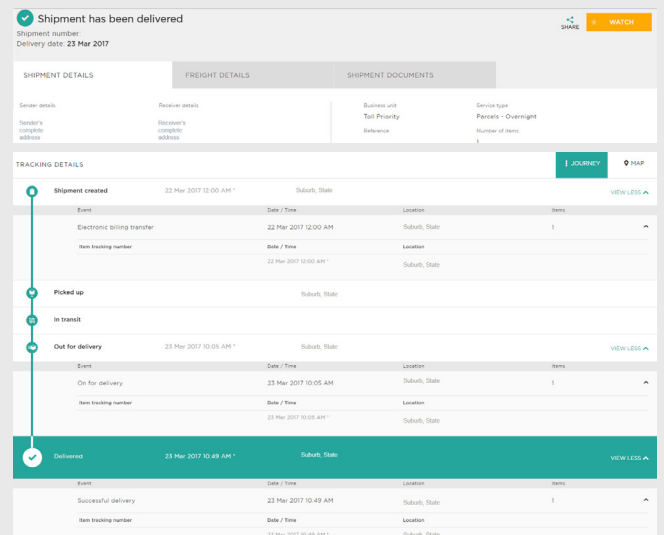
Shipment has been delivered
Shipment number:
Delivery date: 23 Mar 2017

SHARE
WATCH

SHIPMENT DETAILS
FREIGHT DETAILS
SHIPMENT DOCUMENTS

Sender details
Sender's complete address

Receiver details
Receiver's complete address

Business unit
Toll Priority
Reference

Service type
Parcels – Overnight
Number of items
1

TRACKING DETAILS
JOURNEY
MAP

Shipment created
22 Mar 2017 12:00 AM *
Suburb, State
VIEW LESS

| Event | Date / Time | Location | Items |
|---|---|---|---|
| Electronic billing transfer | 22 Mar 2017 12:00 AM | Suburb, State | 1 |
| Item tracking number | Date / Time | Location | |
| | 22 Mar 2017 12:00 AM * | Suburb, State | |

Picked up
Suburb, State

In transit

Out for delivery
23 Mar 2017 10:05 AM *
Suburb, State
VIEW LESS

| Event | Date / Time | Location | Items |
|---|---|---|---|
| On for delivery | 23 Mar 2017 10:05 AM | Suburb, State | 1 |
| Item tracking number | Date / Time | Location | |
| | 23 Mar 2017 10:05 AM * | Suburb, State | |

Delivered
23 Mar 2017 10:49 AM *
Suburb, State
VIEW LESS

| Event | Date / Time | Location | Items |
|---|---|---|---|
| Successful delivery | 23 Mar 2017 10:49 AM | Suburb, State | 1 |
| Item tracking number | Date / Time | Location | |
| | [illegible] | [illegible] | |